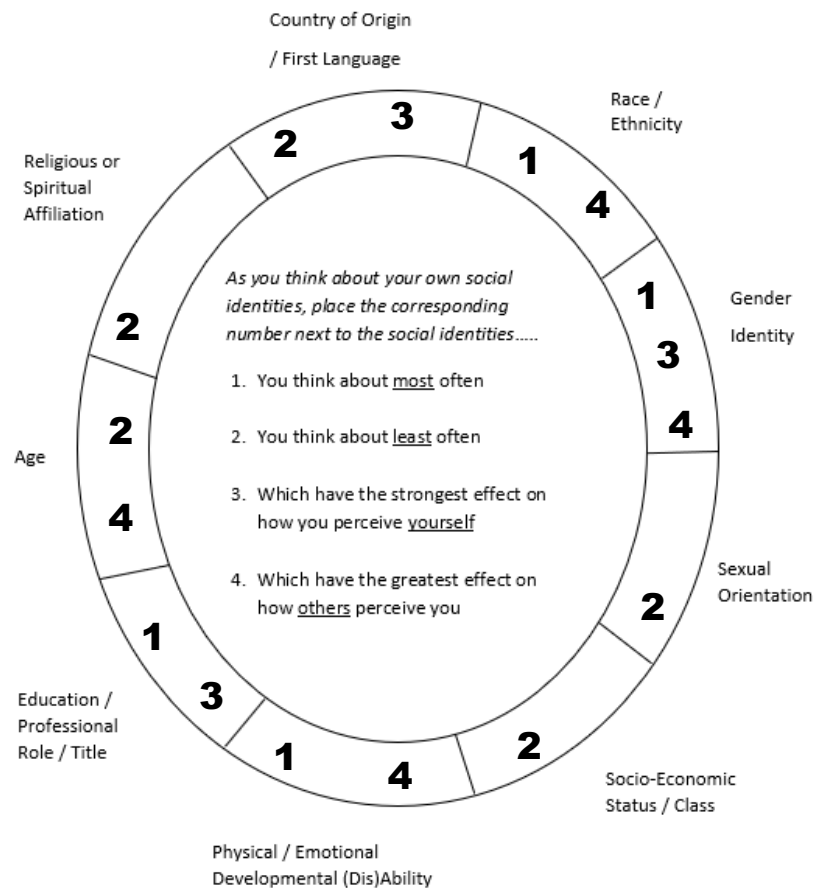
Country of Origin
/ First Language

2 3

Race / Ethnicity

1
4

Religious or Spiritual Affiliation

2

Gender Identity

1
3
4

As you think about your own social identities, place the corresponding number next to the social identities…..

1. You think about most often
2. You think about least often
3. Which have the strongest effect on how you perceive yourself
4. Which have the greatest effect on how others perceive you

Age

2
4

Sexual Orientation

2

Education / Professional Role / Title

1
3

1 4

Physical / Emotional Developmental (Dis)Ability

2

Socio-Economic Status / Class